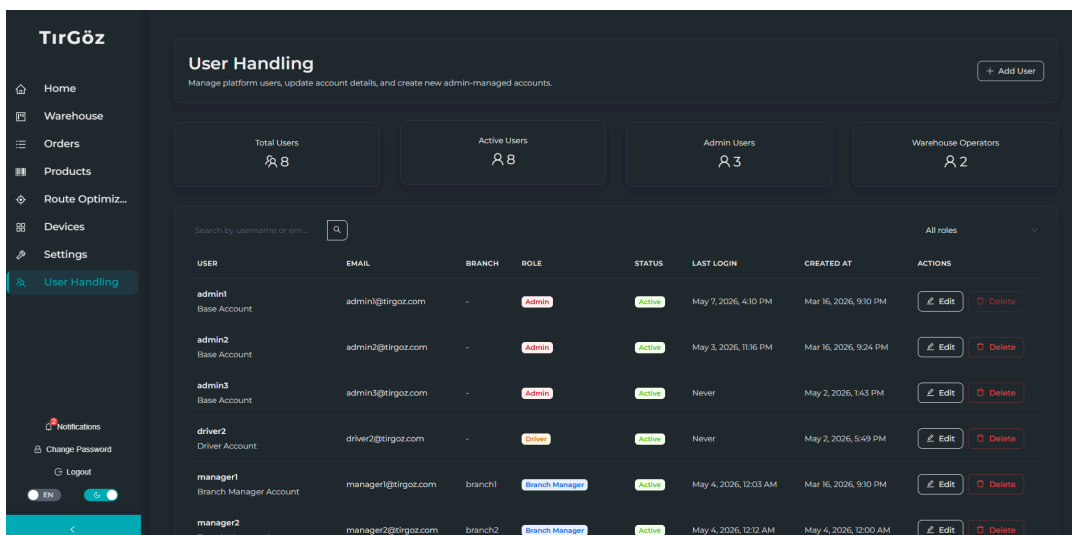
TırGöz

Home
Warehouse
Orders
Products
Route Optimiz...
Devices
Settings
User Handling

Notifications
Change Password
Logout
EN

User Handling
Manage platform users, update account details, and create new admin-managed accounts.

+ Add User

Total Users
8

Active Users
8

Admin Users
3

Warehouse Operators
2

Search by username or em...

All roles

| USER | EMAIL | BRANCH | ROLE | STATUS | LAST LOGIN | CREATED AT | ACTIONS |
|---|---|---|---|---|---|---|---|
| admin1 Base Account | admin1@tirgoz.com | - | Admin | Active | May 7, 2026, 4:10 PM | Mar 16, 2026, 9:10 PM | Edit Delete |
| admin2 Base Account | admin2@tirgoz.com | - | Admin | Active | May 3, 2026, 11:16 PM | Mar 16, 2026, 9:24 PM | Edit Delete |
| admin3 Base Account | admin3@tirgoz.com | - | Admin | Active | Never | May 2, 2026, 1:43 PM | Edit Delete |
| driver2 Driver Account | driver2@tirgoz.com | - | Driver | Active | Never | May 2, 2026, 5:49 PM | Edit Delete |
| manager1 Branch Manager Account | manager1@tirgoz.com | branch1 | Branch Manager | Active | May 4, 2026, 12:03 AM | Mar 16, 2026, 9:10 PM | Edit Delete |
| manager2 | manager2@tirgoz.com | branch2 | Branch Manager | Active | May 4, 2026, 12:12 AM | May 4, 2026, 12:00 AM | Edit Delete |